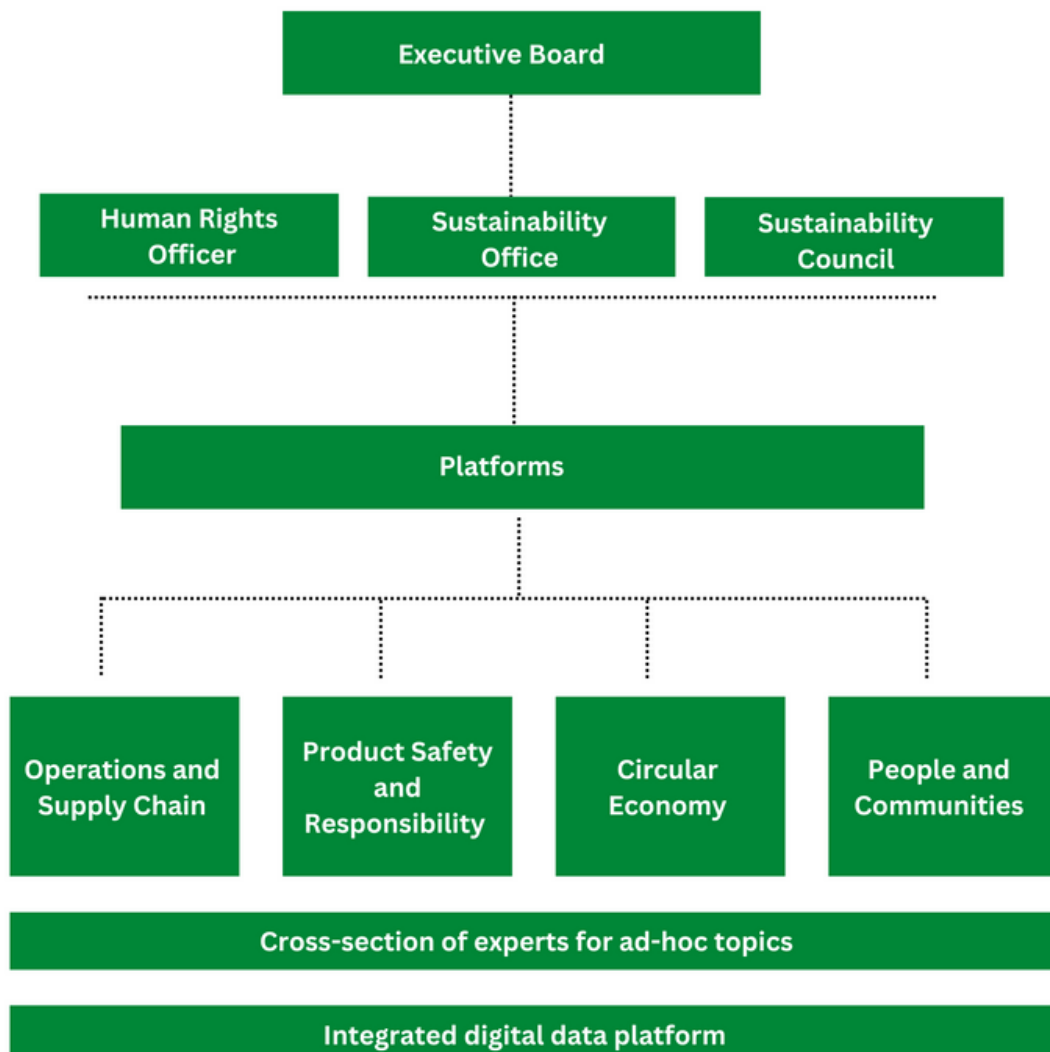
Executive Board

Human Rights Officer

Sustainability Office

Sustainability Council

Platforms

Operations and Supply Chain

Product Safety and Responsibility

Circular Economy

People and Communities

Cross-section of experts for ad-hoc topics

Integrated digital data platform